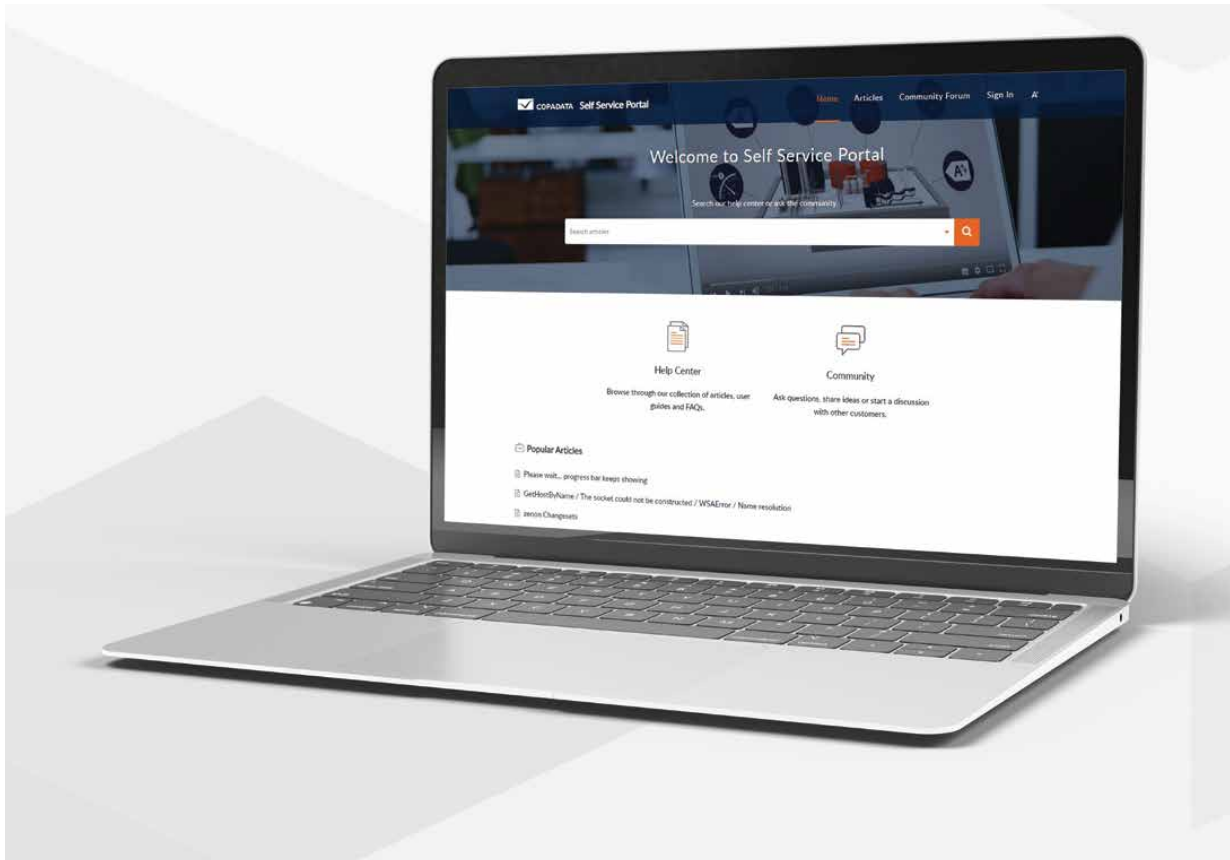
COPADATA Self Service Portal

Home Articles Community Forum Sign In A'

Welcome to Self Service Portal

Search our help center or ask the community.

Search articles

Help Center

Browse through our collection of articles, user guides and FAQs.

Community

Ask questions, share ideas or start a discussion with other customers.

Popular Articles

Please wait... progress bar keeps showing

GetHostByName / The socket could not be constructed / WSAError / Name resolution

zenon Changesets